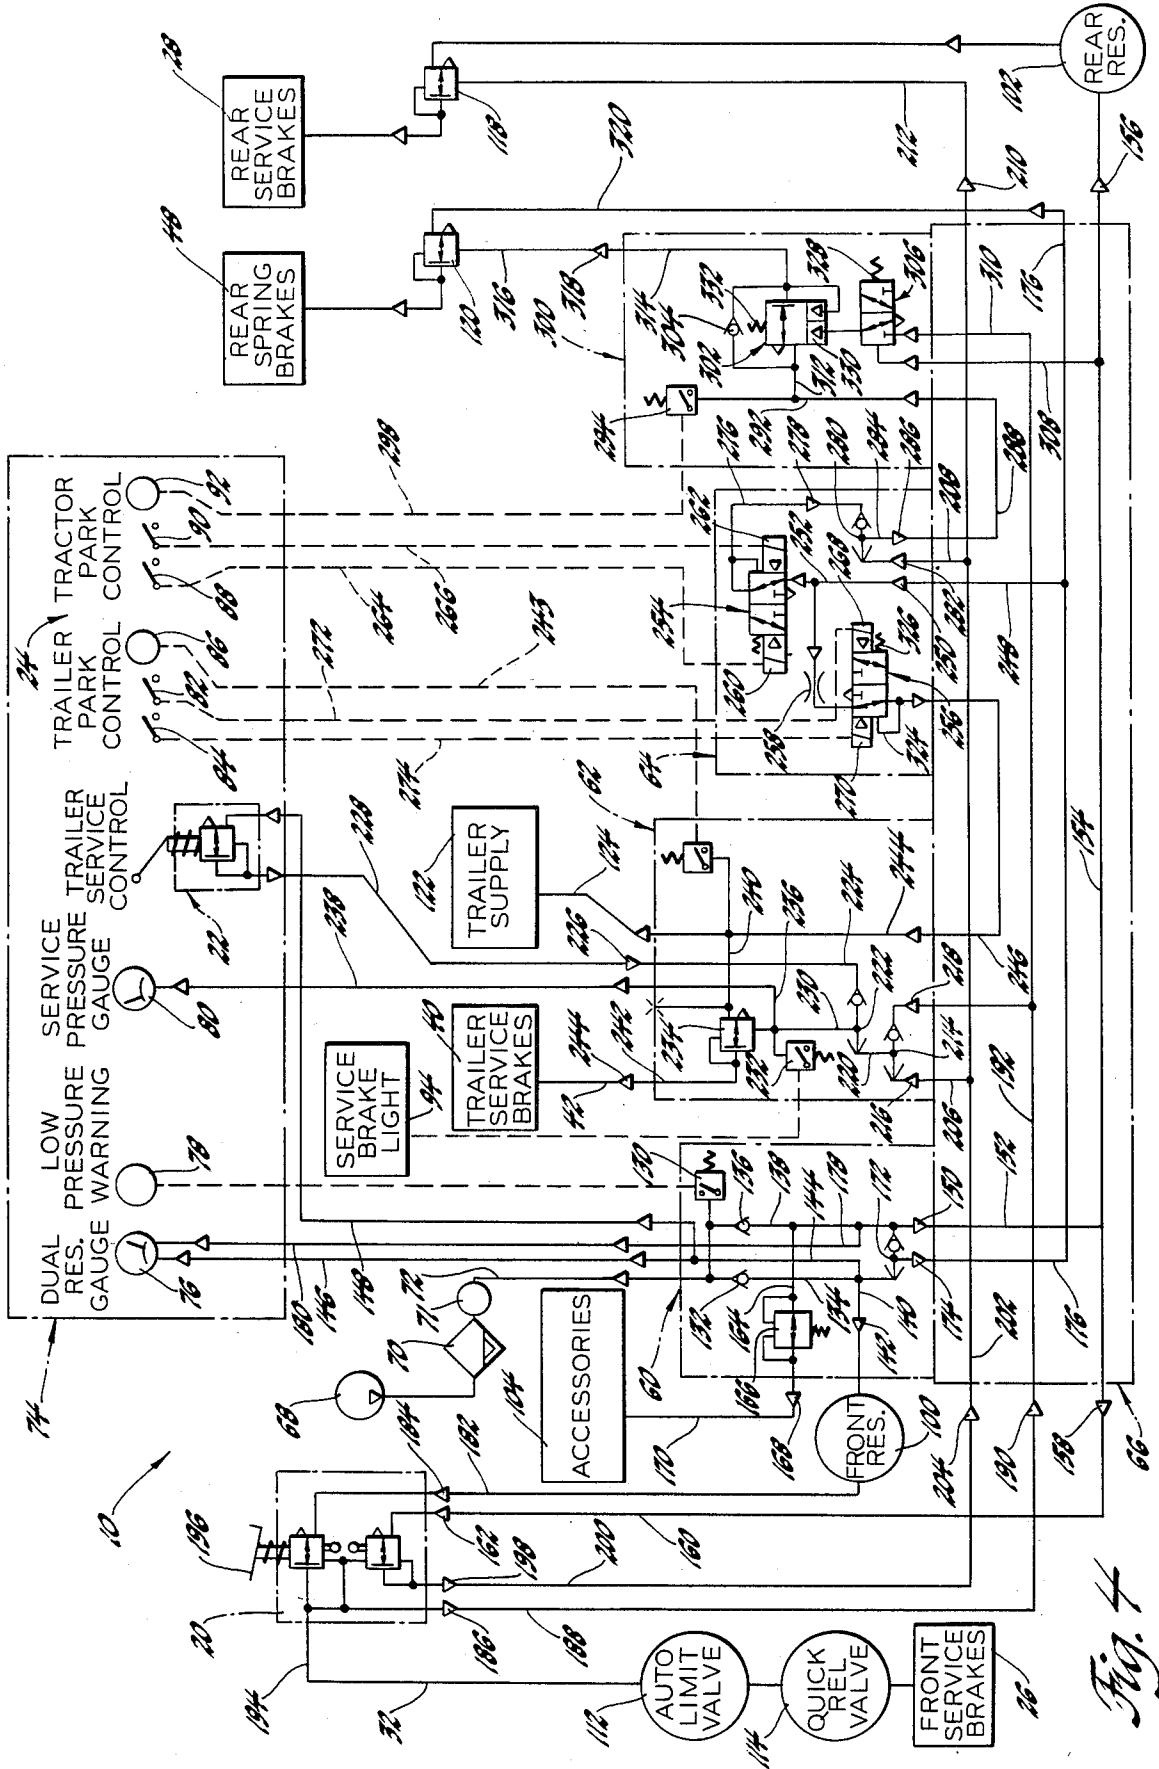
REAR SERVICE BRAKES
38
REAR SPRING BRAKES
48
REAR RES.
102
TRACTOR PARK CONTROL
TRAILER PARK CONTROL
24
TRAILER SERVICE CONTROL
SERVICE PRESSURE GAUGE
LOW PRESSURE WARNING
DUAL RES. GAUGE
74
TRAILER SUPPLY
TRAILER SERVICE BRAKES
SERVICE BRAKE LIGHT
ACCESSORIES
FRONT RES.
AUTO LIMIT VALVE
QUICK REL VALVE
FRONT SERVICE BRAKES
10
20
22
26
32
40
42
60
62
64
66
68
70
71
72
76
78
80
82
84
86
88
90
92
94
100
104
112
114
118
120
122
124
130
132
136
138
140
142
144
146
148
150
152
154
156
158
160
162
164
166
168
170
172
174
176
178
180
182
184
186
188
190
192
194
196
198
200
202
204
206
208
210
212
214
216
218
220
222
224
226
228
230
232
234
236
238
240
242
244
246
248
250
252
254
256
258
260
262
264
266
268
270
272
274
276
278
280
282
284
286
288
290
292
294
296
298
300
302
304
306
308
310
312
314
316
318
320
324
326
328
330
332
Fig. 4